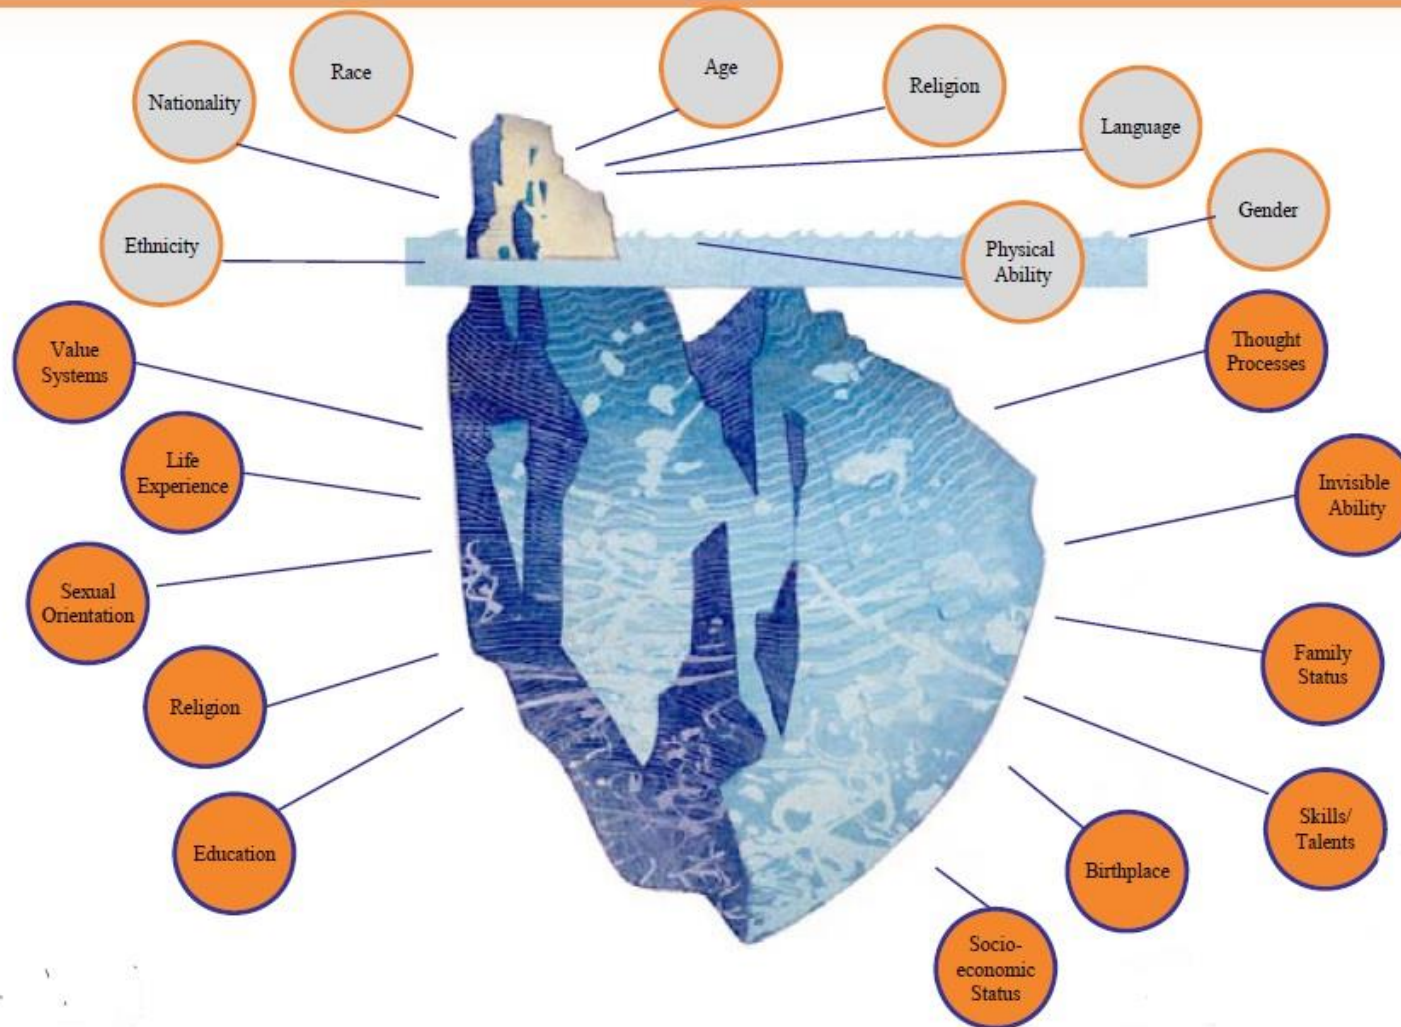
Race

Age

Religion

Nationality

Language

Gender

Ethnicity

Physical Ability

Value Systems

Thought Processes

Life Experience

Invisible Ability

Sexual Orientation

Family Status

Religion

Education

Skills/ Talents

Birthplace

Socio-economic Status